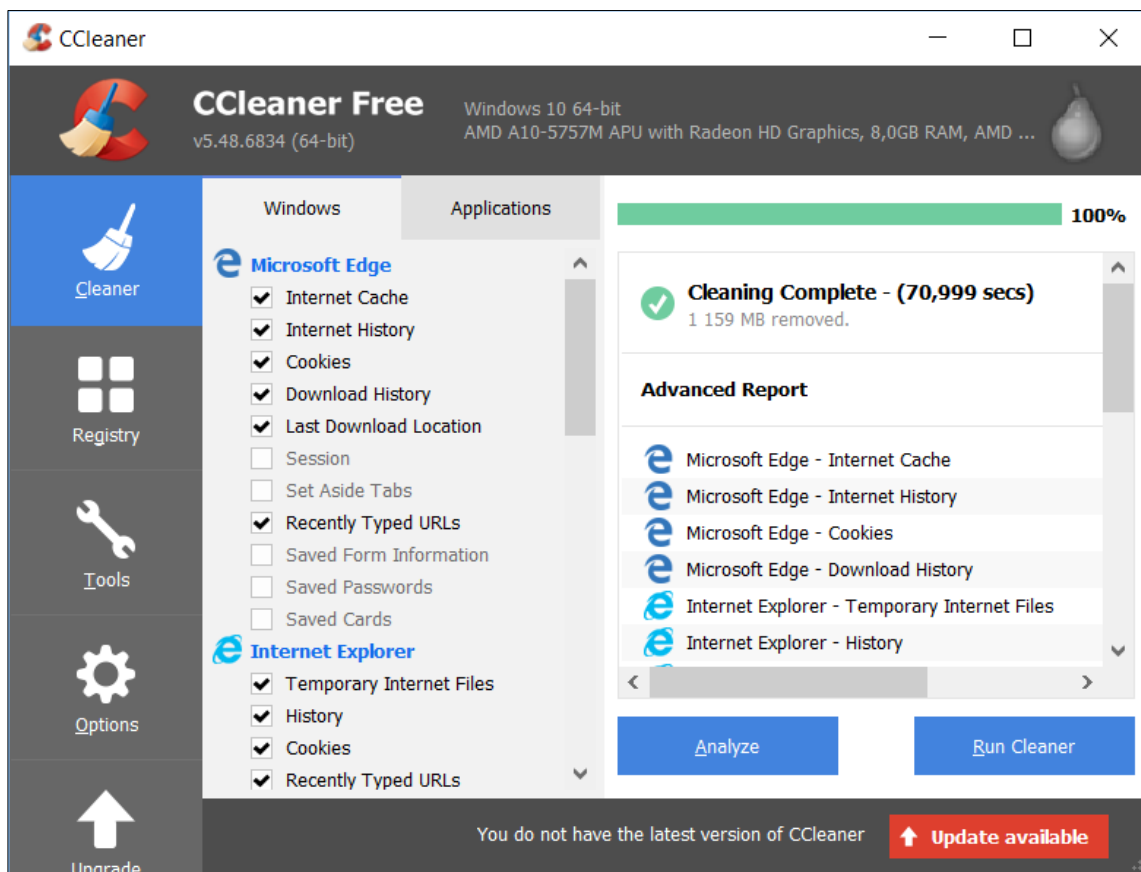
CCleaner

CCleaner Free
v5.48.6834 (64-bit)

Windows 10 64-bit
AMD A10-5757M APU with Radeon HD Graphics, 8,0GB RAM, AMD ...

Cleaner

Registry

Tools

Options

Upgrade

Windows

Applications

Microsoft Edge
Internet Cache
Internet History
Cookies
Download History
Last Download Location
Session
Set Aside Tabs
Recently Typed URLs
Saved Form Information
Saved Passwords
Saved Cards
Internet Explorer
Temporary Internet Files
History
Cookies
Recently Typed URLs

100%

Cleaning Complete - (70,999 secs)
1 159 MB removed.

Advanced Report

Microsoft Edge - Internet Cache
Microsoft Edge - Internet History
Microsoft Edge - Cookies
Microsoft Edge - Download History
Internet Explorer - Temporary Internet Files
Internet Explorer - History

Analyze

Run Cleaner

You do not have the latest version of CCleaner

Update available